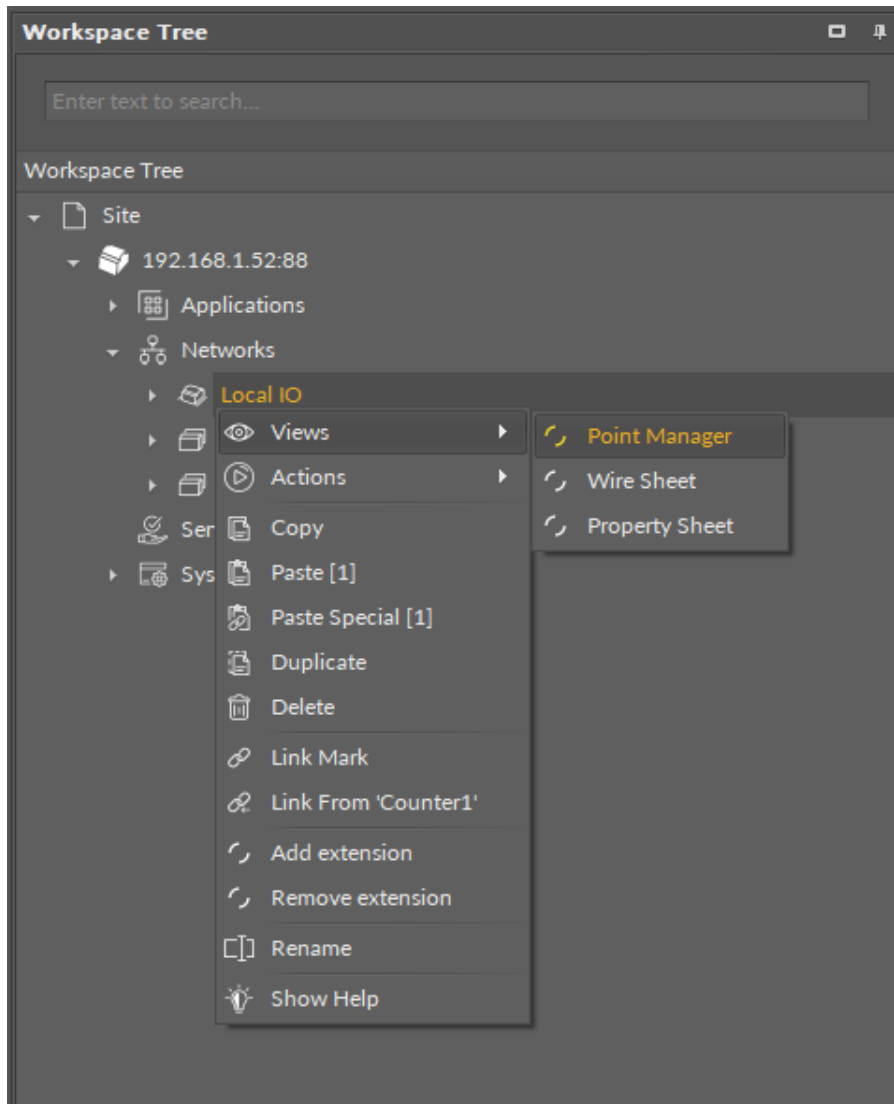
Workspace Tree

Enter text to search...

Workspace Tree

Site

192.168.1.52:88

Applications

Networks

Local IO

Ser

Sys

Views

Actions

Copy

Paste [1]

Paste Special [1]

Duplicate

Delete

Link Mark

Link From 'Counter1'

Add extension

Remove extension

Rename

Show Help

Point Manager

Wire Sheet

Property Sheet